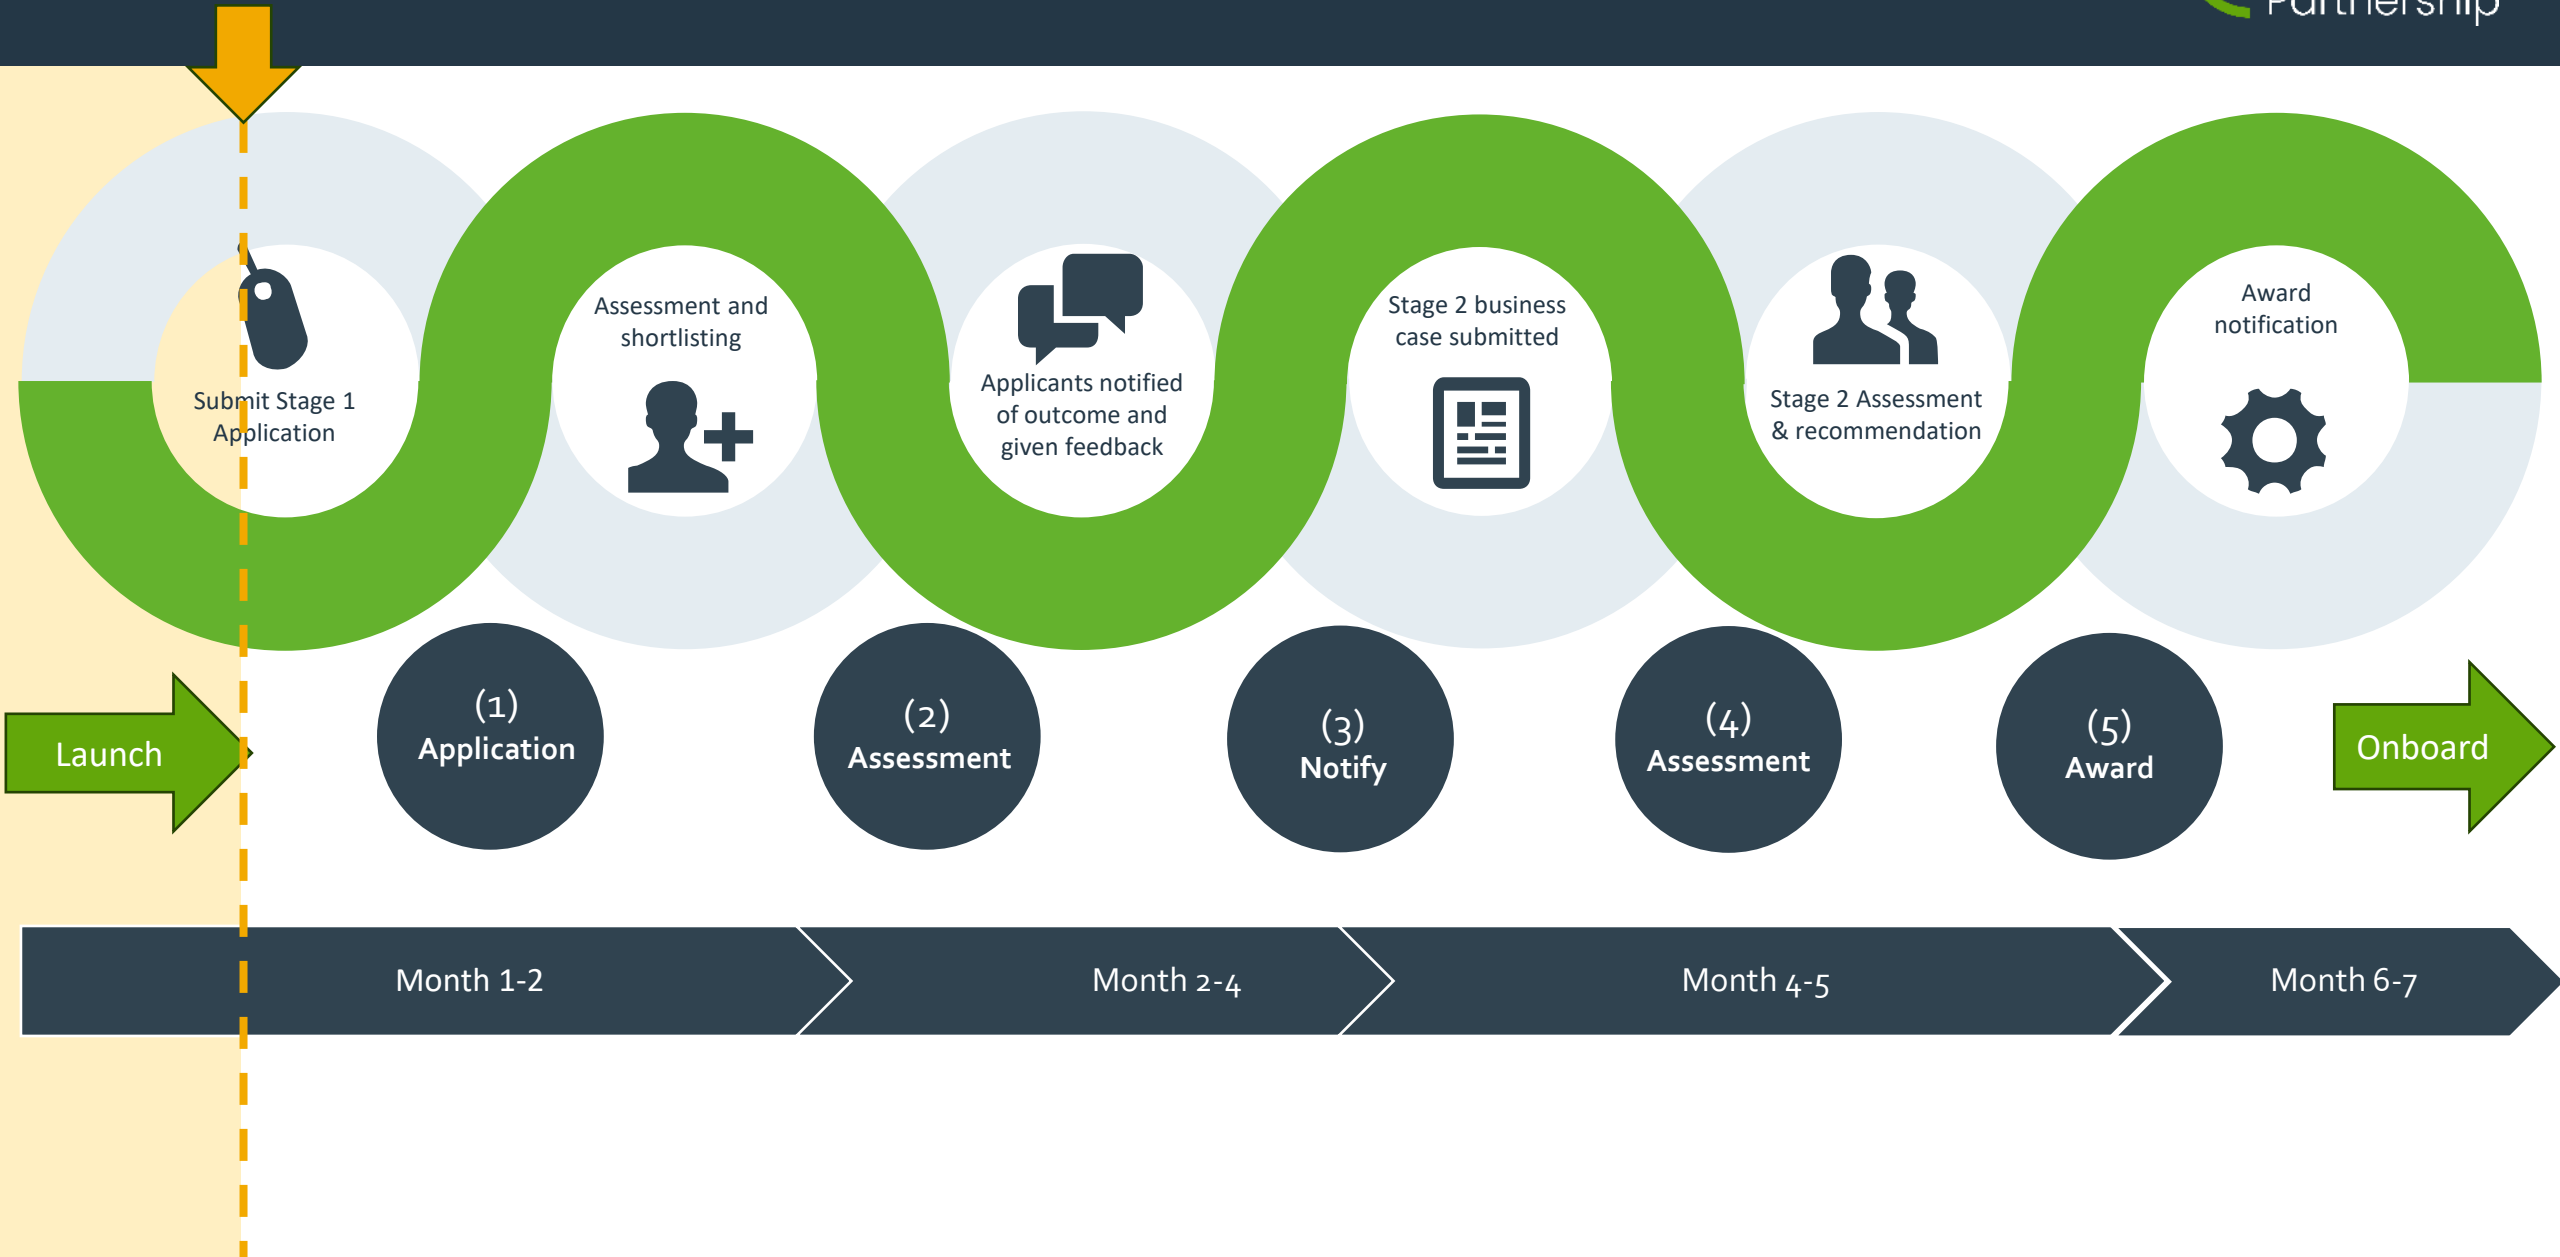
Partnership

Submit Stage 1 Application

Assessment and shortlisting

Applicants notified of outcome and given feedback

Stage 2 business case submitted

Stage 2 Assessment & recommendation

Award notification

Launch

(1) Application

(2) Assessment

(3) Notify

(4) Assessment

(5) Award

Onboard

Month 1-2

Month 2-4

Month 4-5

Month 6-7